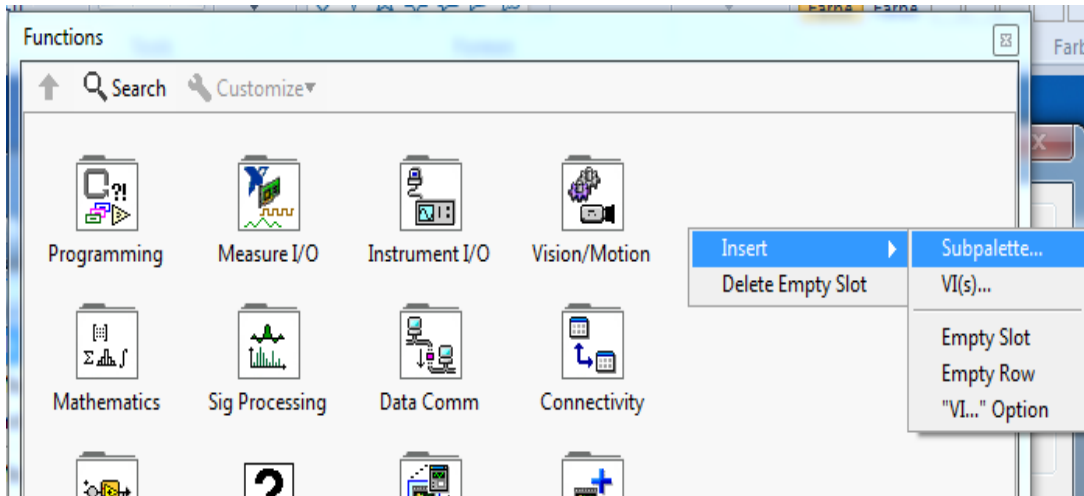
Functions

Search Customize▾

Programming

Measure I/O

Instrument I/O

Vision/Motion

Mathematics

Sig Processing

Data Comm

Connectivity

Insert

Delete Empty Slot

Subpalette...

VI(s)...

Empty Slot

Empty Row

"VI..." Option

Farb